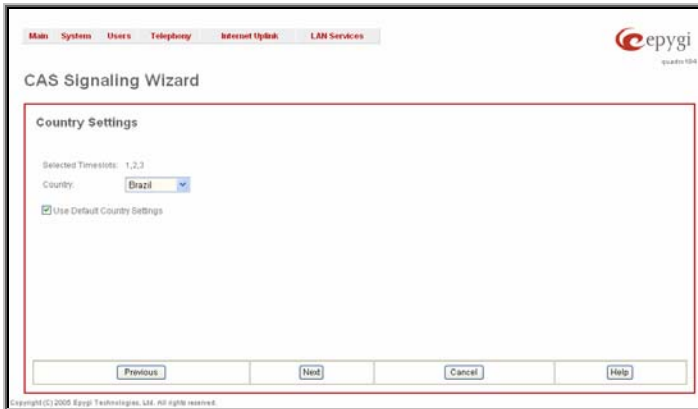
Main System Users Telephony Internet Uplink LAN Services

epygi
quadro16x

CAS Signaling Wizard

Country Settings

Selected Timeslots: 1,2,3

Country: Brazil

Use Default Country Settings

Previous | Next | Cancel | Help

Copyright (C) 2005 Epygi Technologies, Ltd. All rights reserved.